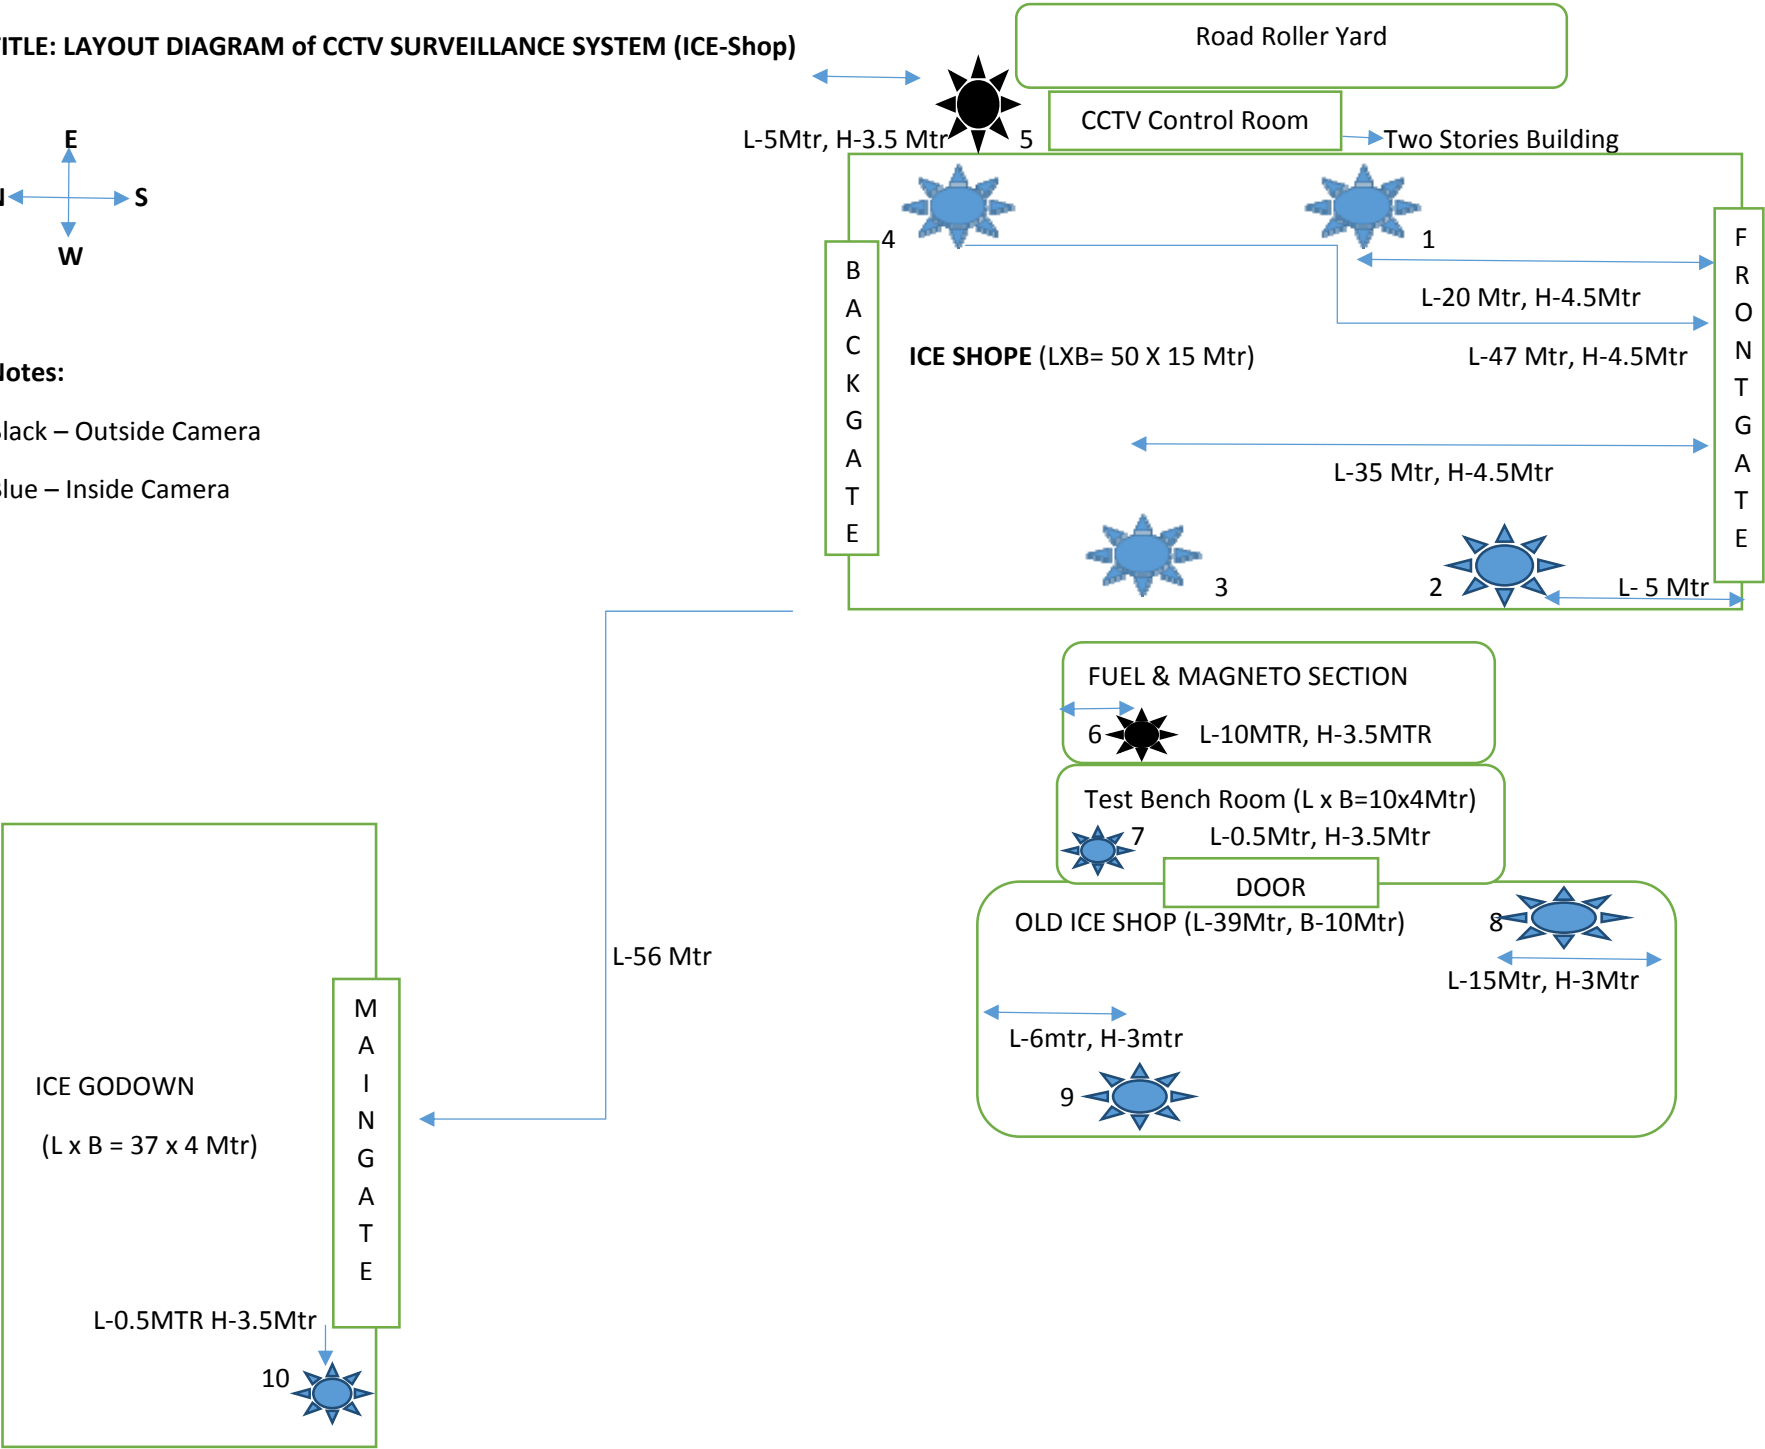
ITLE: LAYOUT DIAGRAM of CCTV SURVEILLANCE SYSTEM (ICE-Shop)

E
I S
W

Notes:

lack – Outside Camera

lue – Inside Camera

Road Roller Yard

CCTV Control Room

L-5Mtr, H-3.5 Mtr 5

Two Stories Building

4

1

B A C K G A T E

F R O N T G A T E

L-20 Mtr, H-4.5Mtr

ICE SHOPE (LXB= 50 X 15 Mtr)

L-47 Mtr, H-4.5Mtr

L-35 Mtr, H-4.5Mtr

3

2

L- 5 Mtr

FUEL & MAGNETO SECTION

6 L-10MTR, H-3.5MTR

Test Bench Room (L x B=10x4Mtr)

7 L-0.5Mtr, H-3.5Mtr

DOOR

OLD ICE SHOP (L-39Mtr, B-10Mtr)

8

L-15Mtr, H-3Mtr

L-6mtr, H-3mtr

9

L-56 Mtr

ICE GODOWN

(L x B = 37 x 4 Mtr)

M A I N G A T E

L-0.5MTR H-3.5Mtr

10